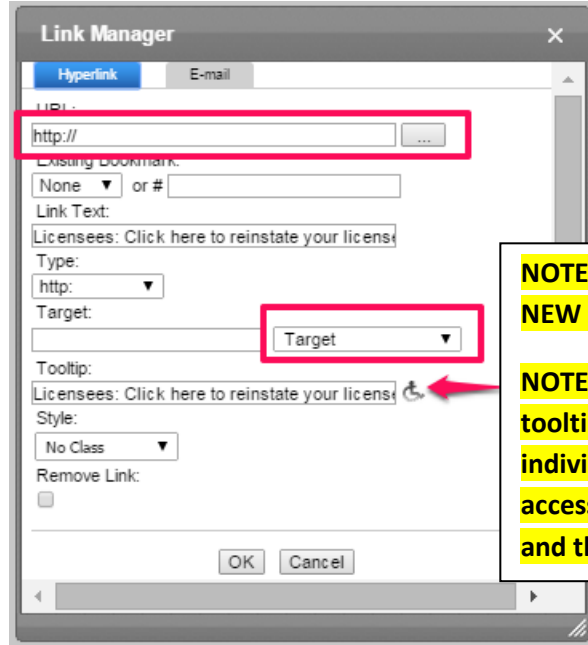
Link Manager
×
Hyperlink
E-mail
URL:
http://
...
Existing Bookmark:
None ▼
or #
Link Text:
Licensees: Click here to reinstate your license
Type:
http: ▼
Target:
Target ▼
Tooltip:
Licensees: Click here to reinstate your license
Style:
No Class ▼
Remove Link:
OK
Cancel

NOTE
NEW

NOTE
toolti
indivi
access
and th